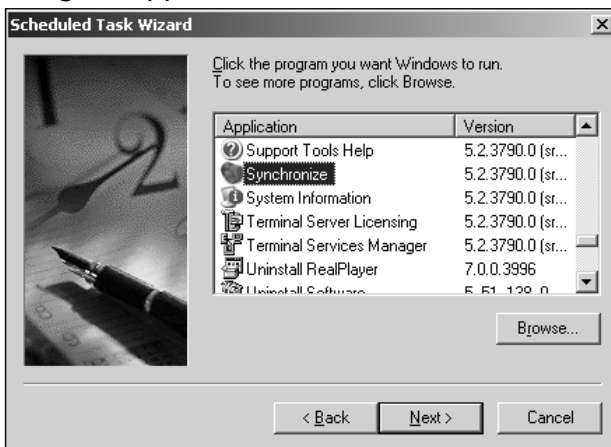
Scheduled Task Wizard

Click the program you want Windows to run. To see more programs, click Browse.

| Application | Version |
|---|---|
| Support Tools Help | 5.2.3790.0 (sr... |
| Synchronize | 5.2.3790.0 (sr... |
| System Information | 5.2.3790.0 (sr... |
| Terminal Server Licensing | 5.2.3790.0 (sr... |
| Terminal Services Manager | 5.2.3790.0 (sr... |
| Uninstall RealPlayer | 7.0.0.3996 |
| Uninstall Software | 5.51.138.0 |

Browse...

< Back
Next >
Cancel